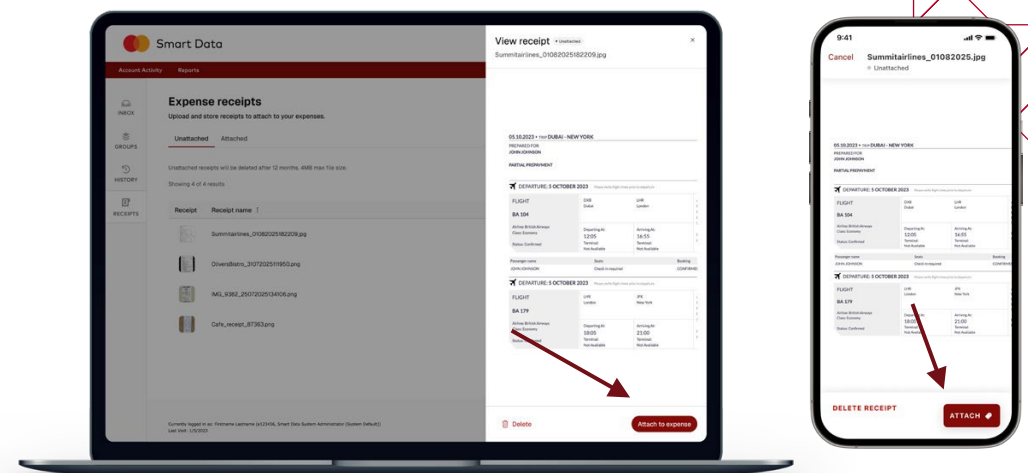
Smart Data

Account Activity Reports

INBOX
GROUPS
HISTORY
RECEIPTS

Expense receipts
Upload and store receipts to attach to your expenses.

Unattached Attached

Unattached receipts will be deleted after 12 months. 4MB max file size.

Showing 4 of 4 results.

Receipt Receipt name

Summitairlines_01082025182209.jpg
OliversBistro_31072025111950.png
IMG_9362_25072025134106.png
Cafe_receipt_87363.png

Currently logged in as: Firstname Lastname (e123456, Smart Data System Administrator (System Default))
Last Visit: 1/8/2025

View receipt Unattached
Summitairlines_01082025182209.jpg

05.10.2023 • TRIP DUBAI - NEW YORK
PREPARED FOR
JOHN JOHNSON
PARTIAL PREPAYMENT

DEPARTURE: 5 OCTOBER 2023
FLIGHT
BA 104
DXB Dubai
LHR London
Airline British Airways
Class Economy
Status Confirmed
Departing At: 12:05
Arriving At: 16:55
Terminal: Not Available
Terminal: Not Available

Passenger name JOHN JOHNSON
Seats Check-in required
Booking CONFIRMED

DEPARTURE: 5 OCTOBER 2023
FLIGHT
BA 179
LHR London
JFK New York
Airline British Airways
Class Economy
Status Confirmed
Departing At: 18:05
Arriving At: 21:00
Terminal: Not Available
Terminal: Not Available

Delete
Attach to expense

9:41
Cancel
Summitairlines_01082025.jpg
Unattached

DELETE RECEIPT
ATTACH